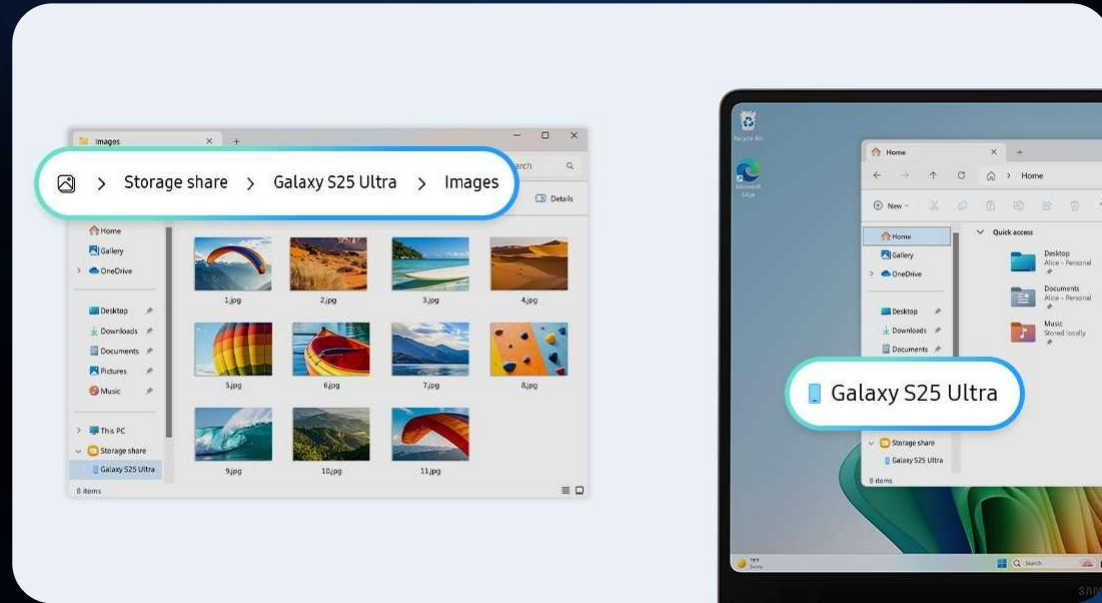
Images

> Storage share > Galaxy S25 Ultra > Images

Details

Home
Gallery
OneDrive
Desktop
Downloads
Documents
Pictures
Music
This PC
Storage share
Galaxy S25 Ultra
8 items

1.jpg
2.jpg
3.jpg
4.jpg
5.jpg
6.jpg
7.jpg
8.jpg
9.jpg
10.jpg
11.jpg

Recycle Bin
Microsoft Edge

Home
Home
New
Home
Gallery
OneDrive
Quick access
Desktop
Alice - Personal
Documents
Alice - Personal
Music
Stored locally
Desktop
Downloads
Documents

Galaxy S25 Ultra

Storage share
Galaxy S25 Ultra
8 items

Search